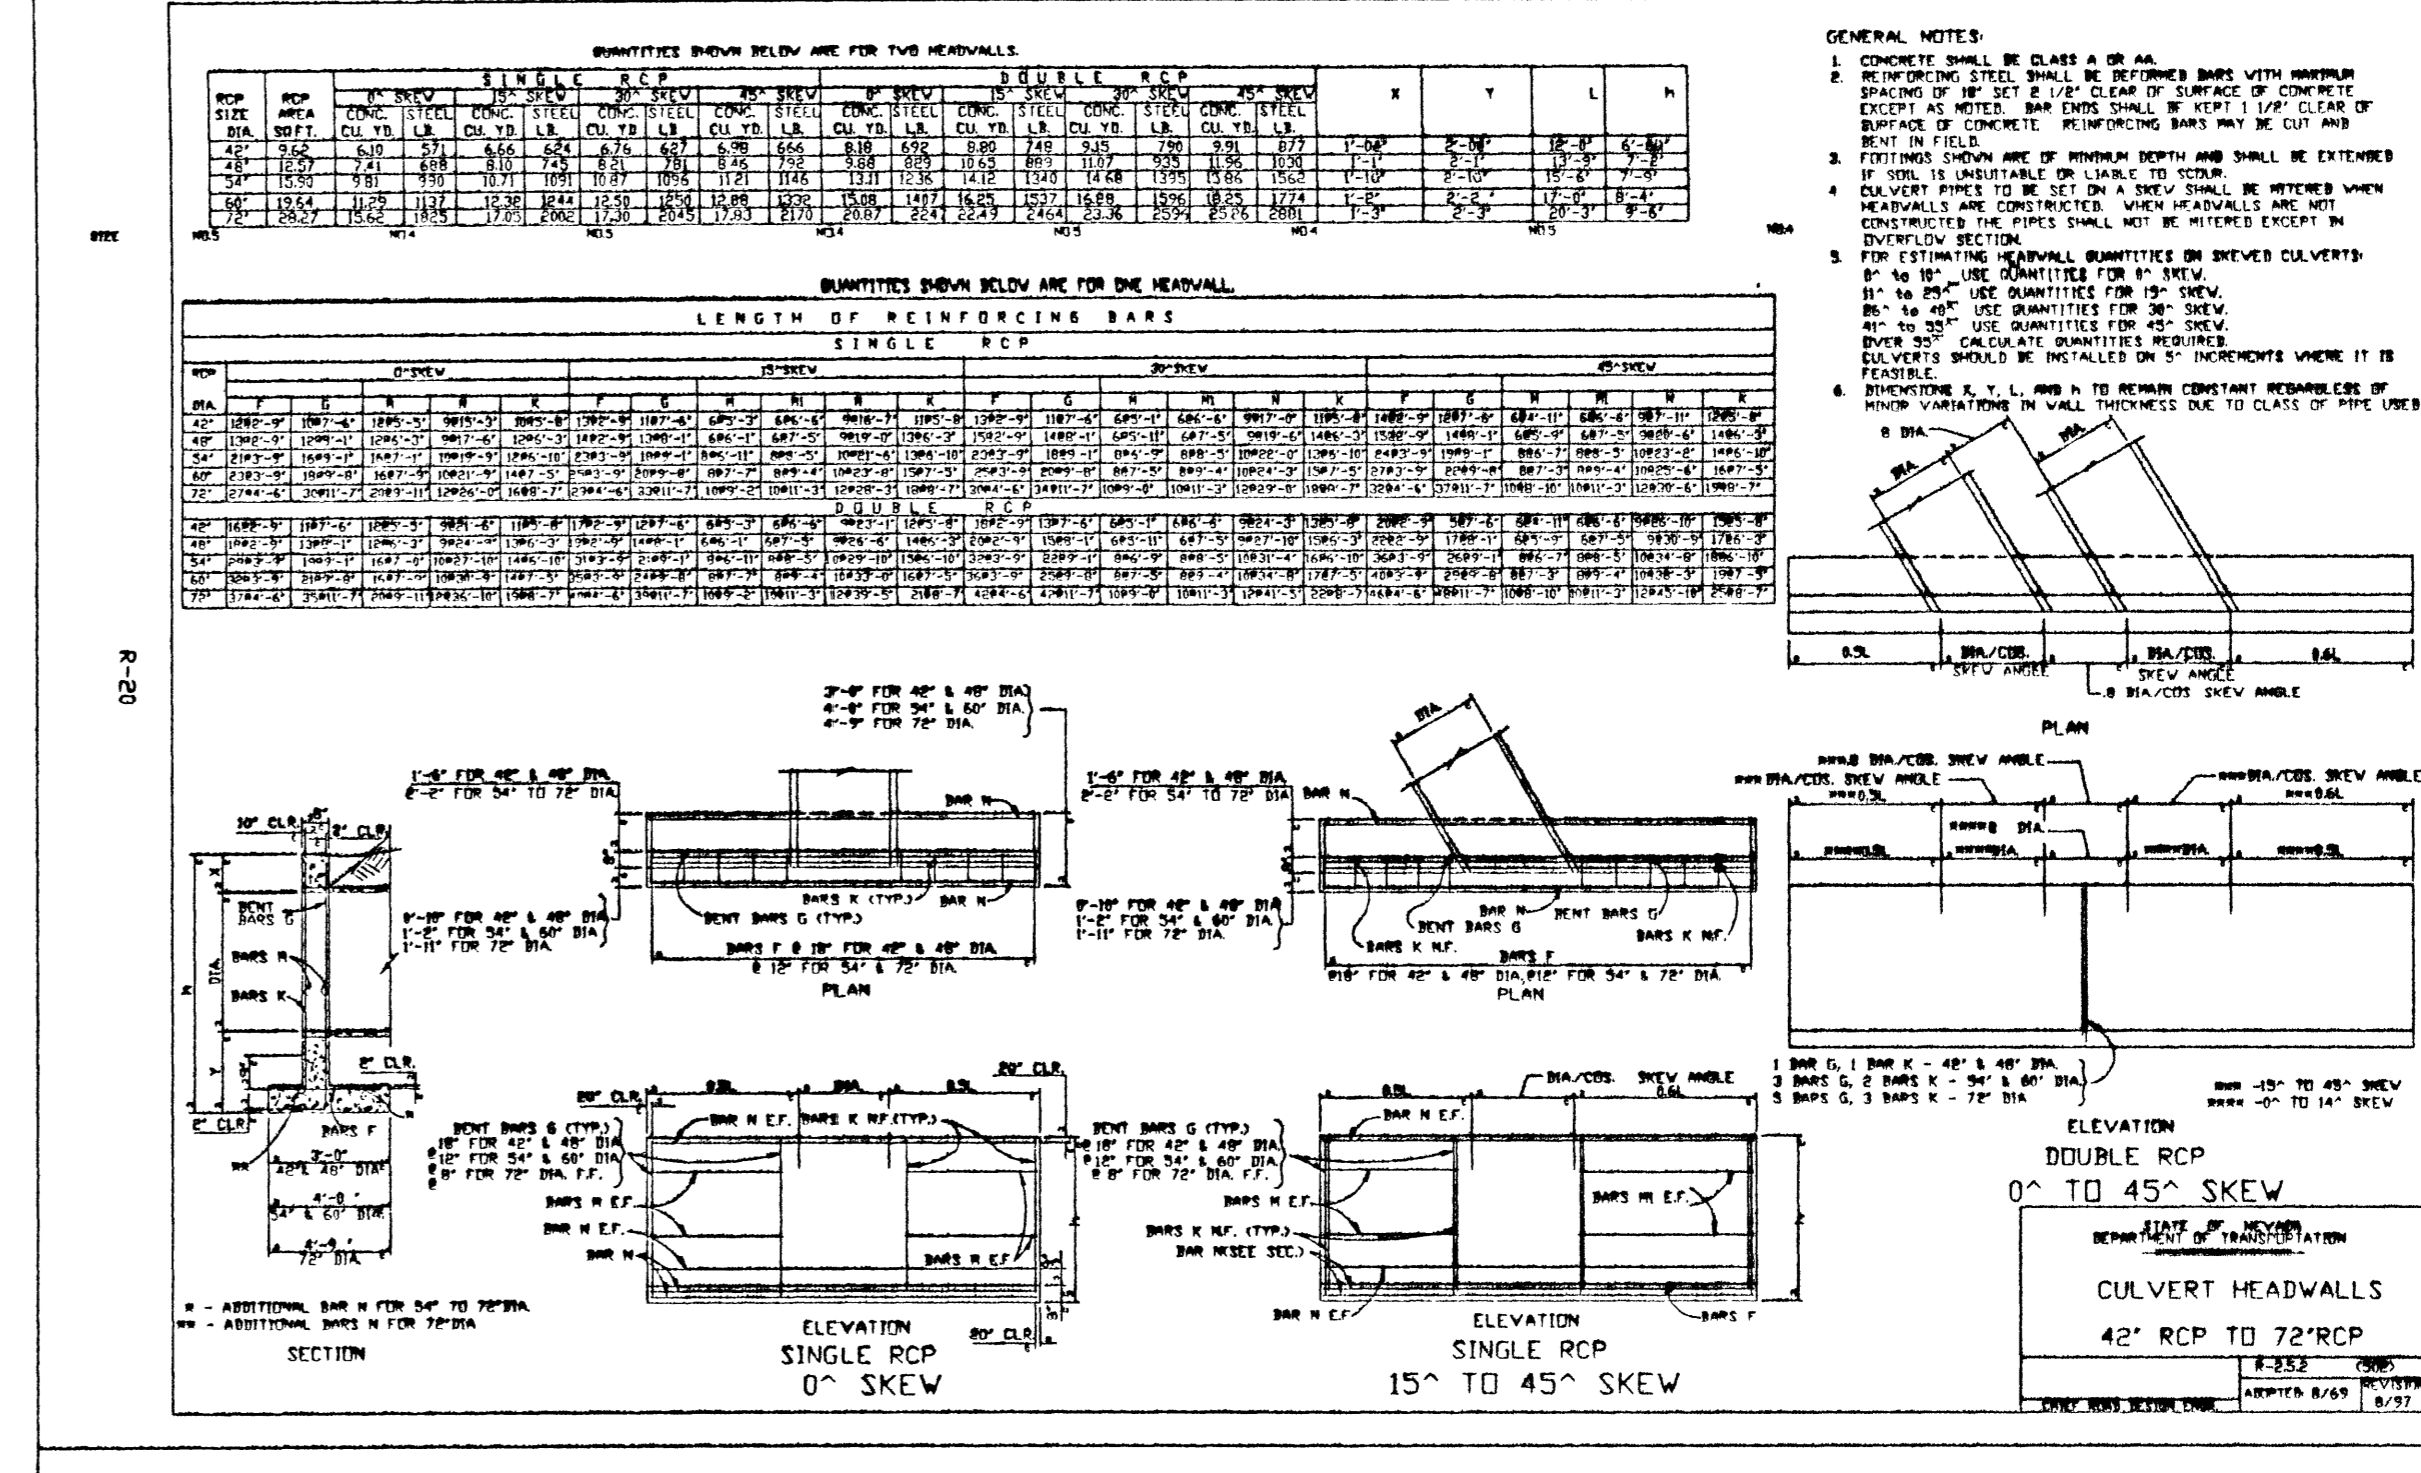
QUANTITIES SHOWN BELOW ARE FOR TWO HEADWALLS.

| RCP SIZE DIA. | RCP AREA SQ.FT. | SINGLE RCP 0^ SKEW CONC. CU. YD. | STEEL LB. | 15^ SKEW CONC. CU. YD. | STEEL LB. | 30^ SKEW CONC. CU. YD. | STEEL LB. | 45^ SKEW CONC. CU. YD. | STEEL LB. | DOUBLE RCP 0^ SKEW CONC. CU. YD. | STEEL LB. | 15^ SKEW CONC. CU. YD. | STEEL LB. | 30^ SKEW CONC. CU. YD. | STEEL LB. | 45^ SKEW CONC. CU. YD. | STEEL LB. | X | Y | L | h |
|---|---|---|---|---|---|---|---|---|---|---|---|---|---|---|---|---|---|---|---|---|---|
| 42" | 9.62 | 6.10 | 571 | 6.66 | 624 | 6.76 | 627 | 6.98 | 666 | 8.18 | 692 | 8.80 | 749 | 9.15 | 790 | 9.91 | 877 | 1'-0" | 2'-0" | 12'-0" | 6'-6" |
| 48" | 12.57 | 7.41 | 688 | 8.10 | 745 | 8.21 | 781 | 8.46 | 792 | 9.68 | 829 | 10.65 | 889 | 11.07 | 935 | 11.96 | 1030 | 1'-1" | 2'-1" | 13'-9" | 7'-2" |
| 54" | 15.90 | 9.81 | 930 | 10.71 | 1091 | 10.87 | 1096 | 11.21 | 1146 | 13.11 | 1236 | 14.12 | 1340 | 14.68 | 1395 | 15.86 | 1562 | 1'-10" | 2'-10" | 15'-6" | 7'-9" |
| 60" | 19.64 | 11.29 | 1137 | 12.38 | 1244 | 12.50 | 1250 | 12.88 | 1332 | 15.08 | 1407 | 16.25 | 1537 | 16.88 | 1596 | 18.25 | 1774 | 1'-2" | 2'-2" | 17'-0" | 8'-4" |
| 72" | 28.27 | 15.62 | 1825 | 17.05 | 2002 | 17.30 | 2045 | 17.83 | 2170 | 20.87 | 2247 | 22.49 | 2464 | 23.36 | 2594 | 25.26 | 2881 | 1'-3" | 2'-3" | 20'-3" | 9'-6" |

BAR SIZE NO.5 NO.4 NO.5 NO.4 NO.5 NO.4 NO.5 NO.4

QUANTITIES SHOWN BELOW ARE FOR ONE HEADWALL.

LENGTH OF REINFORCING BARS

SINGLE RCP

| RCP DIA. | 0^SKEW F | G | H | N | K | 15^SKEW F | G | H | H1 | N | K | 30^SKEW F | G | H | H1 | N | K | 45^SKEW F | G | H | H1 | N | K |
|---|---|---|---|---|---|---|---|---|---|---|---|---|---|---|---|---|---|---|---|---|---|---|---|
| 42" | 12@2'-9" | 11@7'-6" | 12@5'-5" | 9@15'-3" | 10@5'-8" | 13@2'-9" | 11@7'-6" | 6@5'-3" | 6@6'-6" | 9@16'-7" | 11@5'-8" | 13@2'-9" | 11@7'-6" | 6@5'-1" | 6@6'-6" | 9@17'-0" | 11@5'-8" | 14@2'-9" | 12@7'-6" | 6@4'-11" | 6@5'-6" | 9@7'-11" | 12@5'-8" |
| 48" | 13@2'-9" | 12@9'-1" | 12@6'-3" | 9@17'-6" | 12@6'-3" | 14@2'-9" | 13@8'-1" | 6@6'-1" | 6@7'-5" | 9@19'-0" | 13@6'-3" | 15@2'-9" | 14@8'-1" | 6@5'-11" | 6@7'-5" | 9@19'-6" | 14@6'-3" | 15@2'-9" | 14@9'-1" | 6@5'-9" | 6@7'-5" | 9@20'-6" | 14@6'-3" |
| 54" | 21@3'-9" | 16@9'-1" | 16@7'-1" | 10@19'-9" | 12@6'-10" | 23@3'-9" | 18@9'-1" | 8@6'-11" | 8@8'-5" | 10@21'-6" | 13@6'-10" | 23@3'-9" | 18@9'-1" | 8@6'-9" | 8@8'-5" | 10@22'-0" | 13@6'-10" | 24@3'-9" | 19@9'-1" | 8@6'-7" | 8@8'-5" | 10@23'-8" | 14@6'-10" |
| 60" | 23@3'-9" | 18@9'-8" | 16@7'-9" | 10@21'-9" | 14@7'-5" | 25@3'-9" | 20@9'-8" | 8@7'-7" | 8@9'-4" | 10@23'-8" | 15@7'-5" | 25@3'-9" | 20@9'-8" | 8@7'-5" | 8@9'-4" | 10@24'-3" | 15@7'-5" | 27@3'-9" | 22@9'-8" | 8@7'-3" | 8@9'-4" | 10@25'-6" | 16@7'-5" |
| 72" | 27@4'-6" | 30@11'-7" | 20@9'-11" | 12@26'-0" | 16@8'-7" | 23@4'-6" | 33@11'-7" | 10@9'-2" | 10@11'-3" | 12@28'-3" | 18@8'-7" | 30@4'-6" | 34@11'-7" | 10@9'-0" | 10@11'-3" | 12@29'-0" | 18@8'-7" | 32@4'-6" | 37@11'-7" | 10@8'-10" | 10@11'-3" | 12@30'-6" | 19@8'-7" |

DOUBLE RCP

| RCP DIA. | F | G | H | N | K | F | G | H | H1 | N | K | F | G | H | H1 | N | K | F | G | H | H1 | N | K |
|---|---|---|---|---|---|---|---|---|---|---|---|---|---|---|---|---|---|---|---|---|---|---|---|
| 42" | 16@2'-9" | 11@7'-6" | 12@5'-5" | 9@21'-6" | 11@5'-8" | 17@2'-9" | 12@7'-6" | 6@5'-3" | 6@6'-6" | 9@23'-1" | 12@5'-8" | 18@2'-9" | 13@7'-6" | 6@5'-1" | 6@6'-6" | 9@24'-3" | 13@5'-8" | 20@2'-9" | 5@7'-6" | 6@4'-11" | 6@6'-6" | 9@26'-10" | 13@5'-8" |
| 48" | 18@2'-9" | 13@9'-1" | 12@6'-3" | 9@24'-9" | 13@6'-3" | 19@2'-9" | 14@8'-1" | 6@6'-1" | 6@7'-5" | 9@26'-6" | 14@6'-3" | 20@2'-9" | 15@8'-1" | 6@5'-11" | 6@7'-5" | 9@27'-10" | 13@6'-3" | 22@2'-9" | 17@8'-1" | 6@5'-9" | 6@7'-5" | 9@30'-9" | 17@6'-3" |
| 54" | 29@3'-9" | 19@9'-1" | 16@7'-0" | 10@27'-10" | 14@6'-10" | 31@3'-9" | 21@9'-1" | 8@6'-11" | 8@8'-5" | 10@29'-10" | 15@6'-10" | 32@3'-9" | 22@9'-1" | 8@6'-9" | 8@8'-5" | 10@31'-4" | 16@6'-10" | 36@3'-9" | 26@9'-1" | 8@6'-7" | 8@8'-5" | 10@34'-8" | 18@6'-10" |
| 60" | 32@3'-9" | 21@9'-8" | 16@7'-9" | 10@30'-9" | 14@7'-5" | 35@3'-9" | 24@9'-8" | 8@7'-7" | 8@9'-4" | 10@33'-0" | 16@7'-5" | 36@3'-9" | 25@9'-8" | 8@7'-5" | 8@9'-4" | 10@34'-8" | 17@7'-5" | 40@3'-9" | 29@9'-8" | 8@7'-3" | 8@9'-4" | 10@38'-3" | 19@7'-5" |
| 72" | 37@4'-6" | 35@11'-7" | 20@9'-11" | 12@36'-10" | 15@8'-7" | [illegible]@4'-6" | 39@11'-7" | 10@9'-2" | 10@11'-3" | 12@39'-5" | 21@8'-7" | 42@4'-6" | 42@11'-7" | 10@9'-0" | 10@11'-3" | 12@41'-5" | 22@8'-7" | 46@4'-6" | 48@11'-7" | 10@8'-10" | 10@11'-3" | 12@45'-10" | 25@8'-7" |

GENERAL NOTES:
1. CONCRETE SHALL BE CLASS A OR AA.
2. REINFORCING STEEL SHALL BE DEFORMED BARS WITH MAXIMUM SPACING OF 18" SET 2 1/2" CLEAR OF SURFACE OF CONCRETE EXCEPT AS NOTED. BAR ENDS SHALL BE KEPT 1 1/2" CLEAR OF SURFACE OF CONCRETE. REINFORCING BARS MAY BE CUT AND BENT IN FIELD.
3. FOOTINGS SHOWN ARE OF MINIMUM DEPTH AND SHALL BE EXTENDED IF SOIL IS UNSUITABLE OR LIABLE TO SCOUR.
4. CULVERT PIPES TO BE SET ON A SKEW SHALL BE MITERED WHEN HEADWALLS ARE CONSTRUCTED. WHEN HEADWALLS ARE NOT CONSTRUCTED THE PIPES SHALL NOT BE MITERED EXCEPT IN OVERFLOW SECTION.
5. FOR ESTIMATING HEADWALL QUANTITIES ON SKEVED CULVERTS:
0^ to 10^ USE QUANTITIES FOR 0^ SKEW.
11^ to 25^ USE QUANTITIES FOR 15^ SKEW.
26^ to 40^ USE QUANTITIES FOR 30^ SKEW.
41^ to 55^ USE QUANTITIES FOR 45^ SKEW.
OVER 55^ CALCULATE QUANTITIES REQUIRED.
CULVERTS SHOULD BE INSTALLED ON 5^ INCREMENTS WHERE IT IS FEASIBLE.
6. DIMENSIONS X, Y, L, AND h TO REMAIN CONSTANT REGARDLESS OF MINOR VARIATIONS IN WALL THICKNESS DUE TO CLASS OF PIPE USED.

.8 DIA. DIA. DIA.
0.5L DIA/COS. SKEW ANGLE DIA/COS. SKEW ANGLE 0.6L
.8 DIA/COS SKEW ANGLE
PLAN

***.8 DIA/COS. SKEW ANGLE
*** DIA/COS. SKEW ANGLE ***0.5L
***DIA/COS. SKEW ANGLE ***0.6L
****.8 DIA. ****0.5L ****DIA. ****DIA. ****0.5L
1 BAR G, 1 BAR K - 42" & 48" DIA.
3 BARS G, 2 BARS K - 54" & 60" DIA.
5 BARS G, 3 BARS K - 72" DIA.
*** -15^ TO 45^ SKEW
**** -0^ TO 14^ SKEW
ELEVATION
DOUBLE RCP
0^ TO 45^ SKEW

STATE OF NEVADA
DEPARTMENT OF TRANSPORTATION
CULVERT HEADWALLS
42" RCP TO 72"RCP
R-25.2 (308)
ADOPTED 8/69 REVISED 8/97
CHIEF ROAD DESIGN ENGR.

R-20

3'-0" FOR 42" & 48" DIA.
4'-0" FOR 54" & 60" DIA.
4'-9" FOR 72" DIA.
1'-6" FOR 42" & 48" DIA.
2'-2" FOR 54" TO 72" DIA.
10" CLR. 8" 2" CLR.
X BENT BARS G BARS H BARS K DIA. Y
2" CLR. 2" CLR.
BARS F
42"& 48" DIA. 3'-0"
54" & 60" DIA. 4'-0"
72" DIA. 4'-9"
0'-10" FOR 42" & 48" DIA.
1'-2" FOR 54" & 60" DIA.
1'-11" FOR 72" DIA.
* - ADDITIONAL BAR N FOR 54" TO 72"DIA.
** - ADDITIONAL BARS N FOR 72"DIA.
SECTION

BAR N BARS K (TYP.) BAR N BENT BARS G (TYP.)
BARS F @ 18" FOR 42" & 48" DIA.
@ 12" FOR 54" & 72" DIA.
PLAN
20" CLR. 0.5L DIA. 0.5L 20" CLR.
BENT BARS G (TYP.)
@18" FOR 42" & 48" DIA.
@12" FOR 54" & 60" DIA.
@8" FOR 72" DIA. F.F.
BAR N E.F. BARS K N.F.(TYP.)
BARS H E.F. BAR N E.F. BAR N BARS N E.F.
ELEVATION
SINGLE RCP
0^ SKEW
20" CLR.

1'-6" FOR 42" & 48" DIA.
2'-2" FOR 54" TO 72" DIA. BAR N
0'-10" FOR 42" & 48" DIA.
1'-2" FOR 54" & 60" DIA.
1'-11" FOR 72" DIA.
DIA.
BAR N BENT BARS G BENT BARS G BARS K N.F. BARS K N.F.
BARS F
@18" FOR 42" & 48" DIA.,@12" FOR 54" & 72" DIA.
PLAN
DIA/COS. SKEW ANGLE 0.5L 0.6L
BENT BARS G (TYP.)
@18" FOR 42" & 48" DIA.
@12" FOR 54" & 60" DIA.
@ 8" FOR 72" DIA. F.F.
BAR N E.F.
BARS H E.F. BARS H1 E.F.
BARS K N.F. (TYP.)
BAR N(SEE SEC.)
BAR N E.F. BARS F
ELEVATION
SINGLE RCP
15^ TO 45^ SKEW